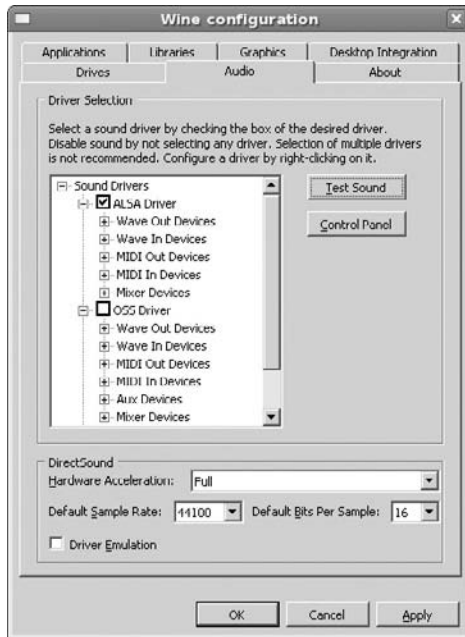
Wine configuration

Applications | Libraries | Graphics | Desktop Integration
Drives | Audio | About

Driver Selection

Select a sound driver by checking the box of the desired driver. Disable sound by not selecting any driver. Selection of multiple drivers is not recommended. Configure a driver by right-clicking on it.

Sound Drivers
ALSA Driver
Wave Out Devices
Wave In Devices
MIDI Out Devices
MIDI In Devices
Mixer Devices
OSS Driver
Wave Out Devices
Wave In Devices
MIDI Out Devices
MIDI In Devices
Aux Devices
Mixer Devices

Test Sound

Control Panel

DirectSound
Hardware Acceleration: Full
Default Sample Rate: 44100
Default Bits Per Sample: 16
Driver Emulation

OK
Cancel
Apply